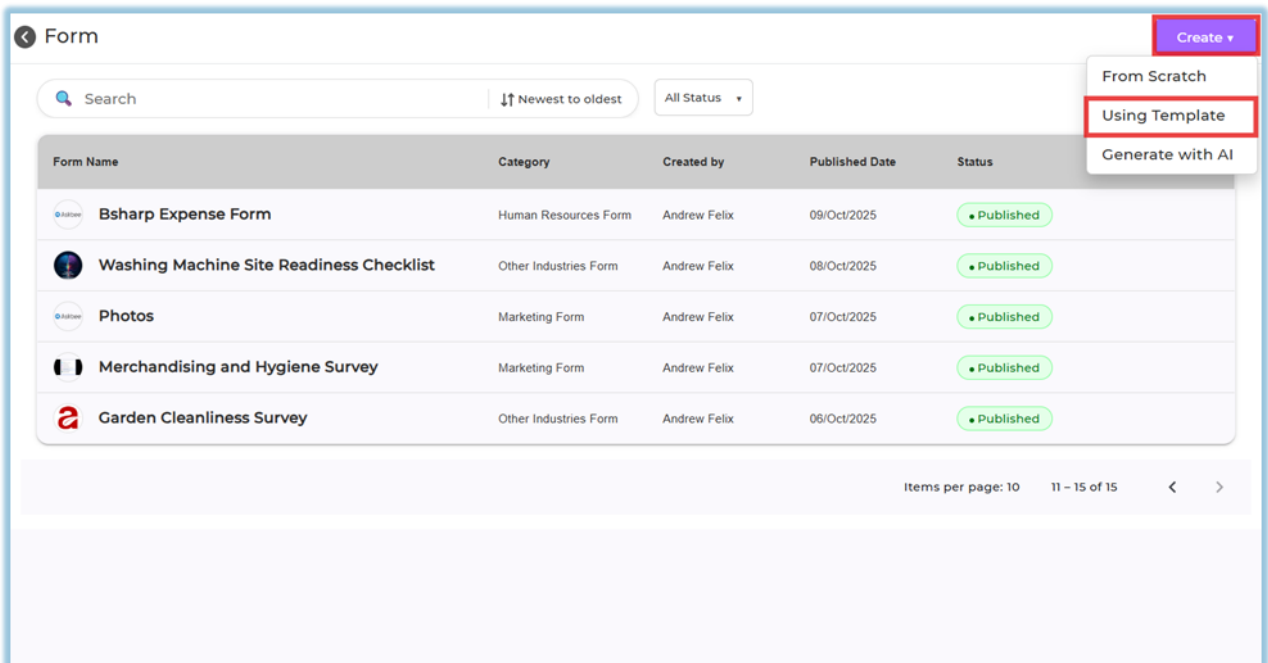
Form

Create ▾

From Scratch
Using Template
Generate with AI

Search

Newest to oldest

All Status

| Form Name | Category | Created by | Published Date | Status |
|---|---|---|---|---|
| Bsharp Expense Form | Human Resources Form | Andrew Felix | 09/Oct/2025 | Published |
| Washing Machine Site Readiness Checklist | Other Industries Form | Andrew Felix | 08/Oct/2025 | Published |
| Photos | Marketing Form | Andrew Felix | 07/Oct/2025 | Published |
| Merchandising and Hygiene Survey | Marketing Form | Andrew Felix | 07/Oct/2025 | Published |
| Garden Cleanliness Survey | Other Industries Form | Andrew Felix | 06/Oct/2025 | Published |

Items per page: 10    11 – 15 of 15